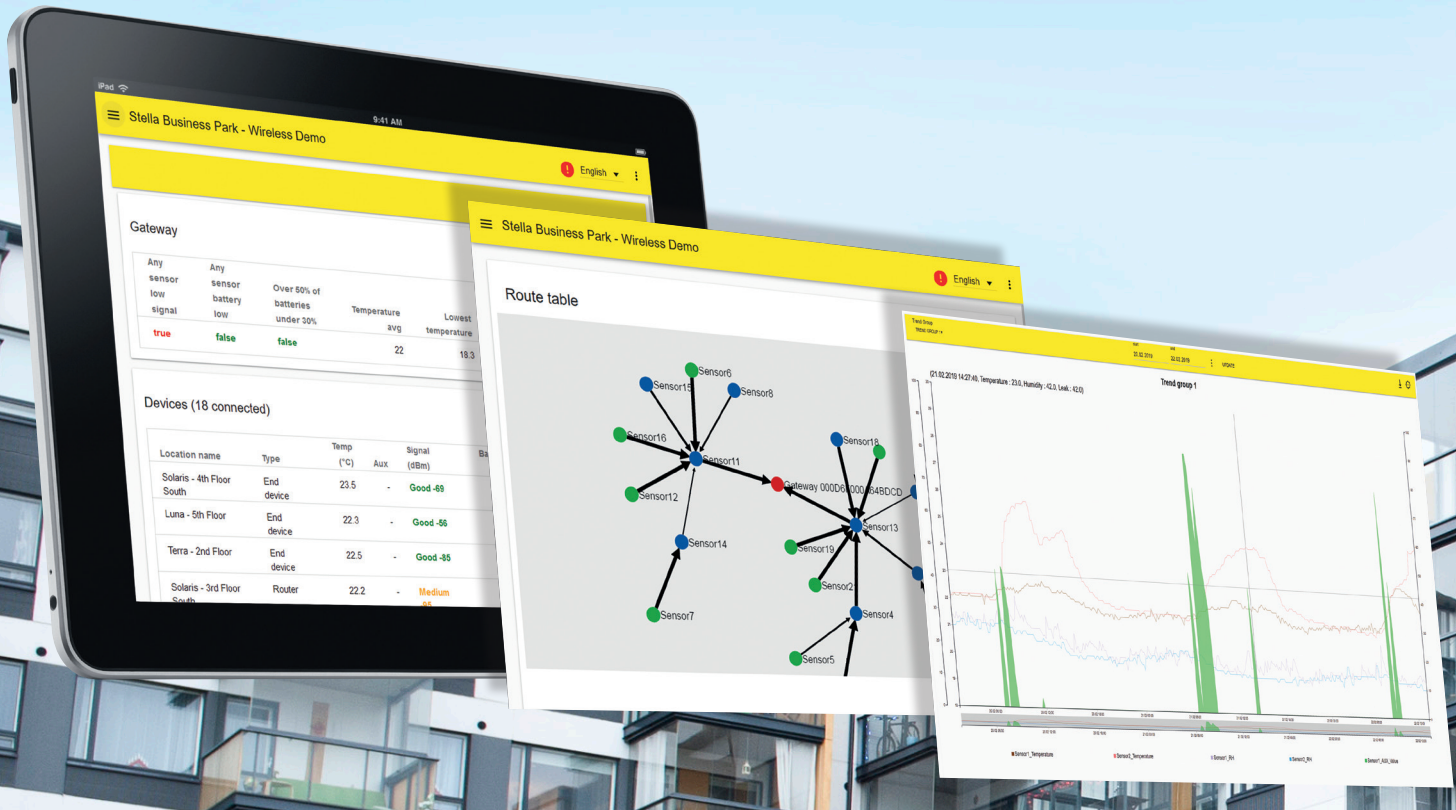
iPad

9:41 AM

Stella Business Park - Wireless Demo

English

Gateway

| Any sensor low signal | Any sensor battery low | Over 50% of batteries under 30% | Temperature avg | Lowest temperature |
|---|---|---|---|---|
| true | false | false | 22 | 18.3 |

Devices (18 connected)

| Location name | Type | Temp (°C) | Aux | Signal (dBm) |
|---|---|---|---|---|
| Solaris - 4th Floor South | End device | 23.5 | - | Good -69 |
| Luna - 5th Floor | End device | 22.3 | - | Good -56 |
| Terra - 2nd Floor | End device | 22.5 | - | Good -85 |
| Solaris - 3rd Floor South | Router | 22.2 | - | Medium 95 |

Stella Business Park - Wireless Demo

English

Route table

Sensor6
Sensor15
Sensor8
Sensor16
Sensor11
Sensor12
Gateway 000D6F000C64BDCD
Sensor18
Sensor13
Sensor14
Sensor19
Sensor2
Sensor7
Sensor4
Sensor5

Trend Group
UPDATE

(21.02.2019 14:27:49, Temperature : 23.0, Humidity : 42.0, Leak : 42.0)

Trend group 1

Sensor1_Temperature
Sensor3_Temperature
Sensor1_RH
Sensor3_RH
Sensor1_AUX_Value